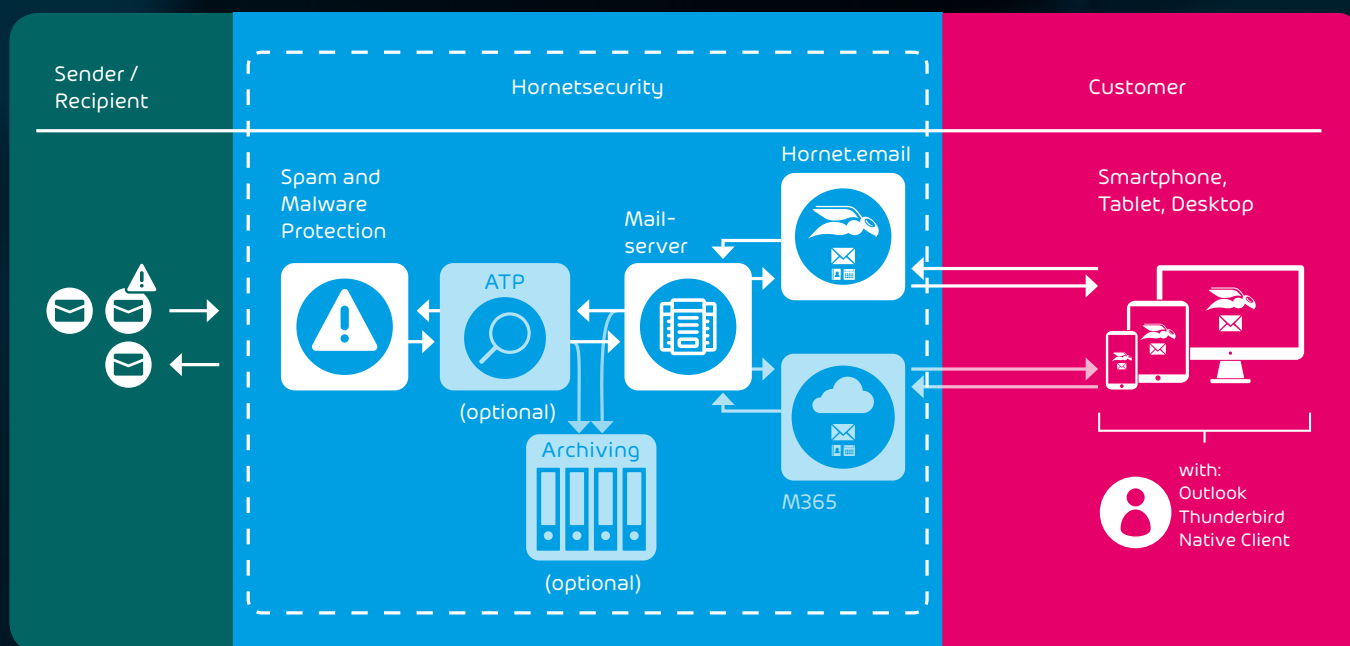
Sender / Recipient

Hornetsecurity

Customer

Spam and Malware Protection

ATP

(optional)

Mail-server

Hornet.email

Archiving

(optional)

M365

Smartphone, Tablet, Desktop

with:
Outlook
Thunderbird
Native Client